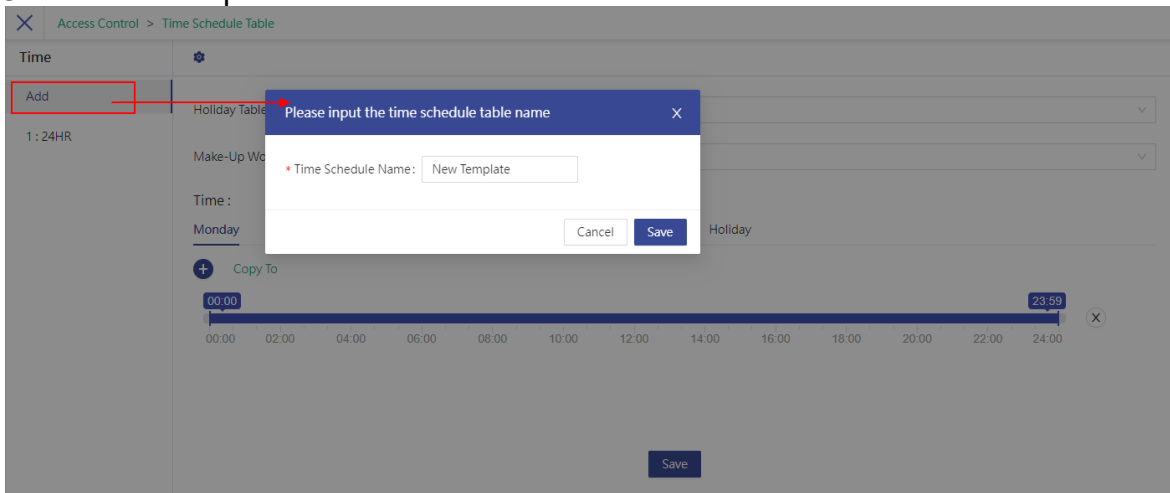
Access Control > Time Schedule Table

Time

Add

1 : 24HR

Holiday Table

Make-Up Wo

Time :

Monday

Holiday

Copy To

00:00

23:59

00:00 02:00 04:00 06:00 08:00 10:00 12:00 14:00 16:00 18:00 20:00 22:00 24:00

Please input the time schedule table name

* Time Schedule Name : New Template

Cancel Save

Save